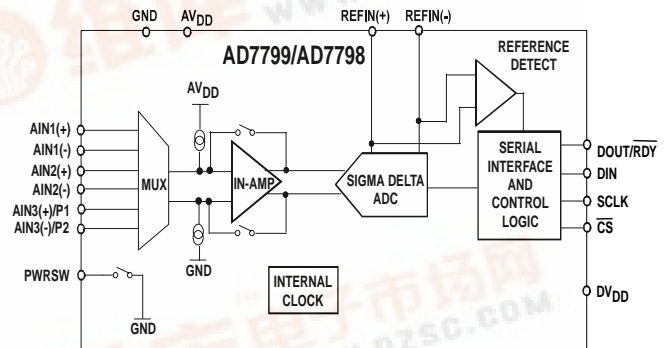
GND
$AV_{DD}$
REFIN(+)
REFIN(-)
AD7799/AD7798
REFERENCE DETECT
$AV_{DD}$
AIN1(+)
AIN1(-)
AIN2(+)
AIN2(-)
AIN3(+)/P1
AIN3(-)/P2
MUX
IN-AMP
SIGMA DELTA ADC
SERIAL INTERFACE AND CONTROL LOGIC
$DOUT/\overline{RDY}$
DIN
SCLK
$\overline{CS}$
GND
PWRSW
INTERNAL CLOCK
$DV_{DD}$
GND